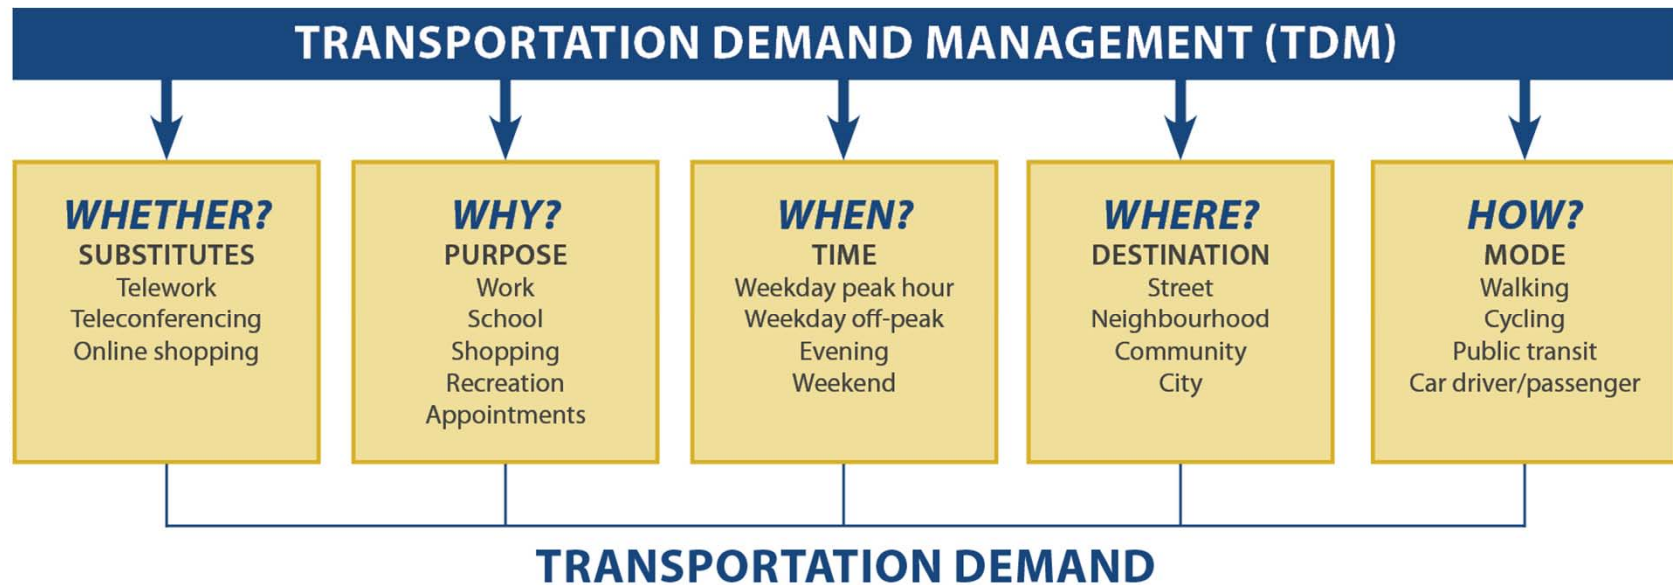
TRANSPORTATION DEMAND MANAGEMENT (TDM)

WHETHER?
SUBSTITUTES
Telework
Teleconferencing
Online shopping

WHY?
PURPOSE
Work
School
Shopping
Recreation
Appointments

WHEN?
TIME
Weekday peak hour
Weekday off-peak
Evening
Weekend

WHERE?
DESTINATION
Street
Neighbourhood
Community
City

HOW?
MODE
Walking
Cycling
Public transit
Car driver/passenger

TRANSPORTATION DEMAND